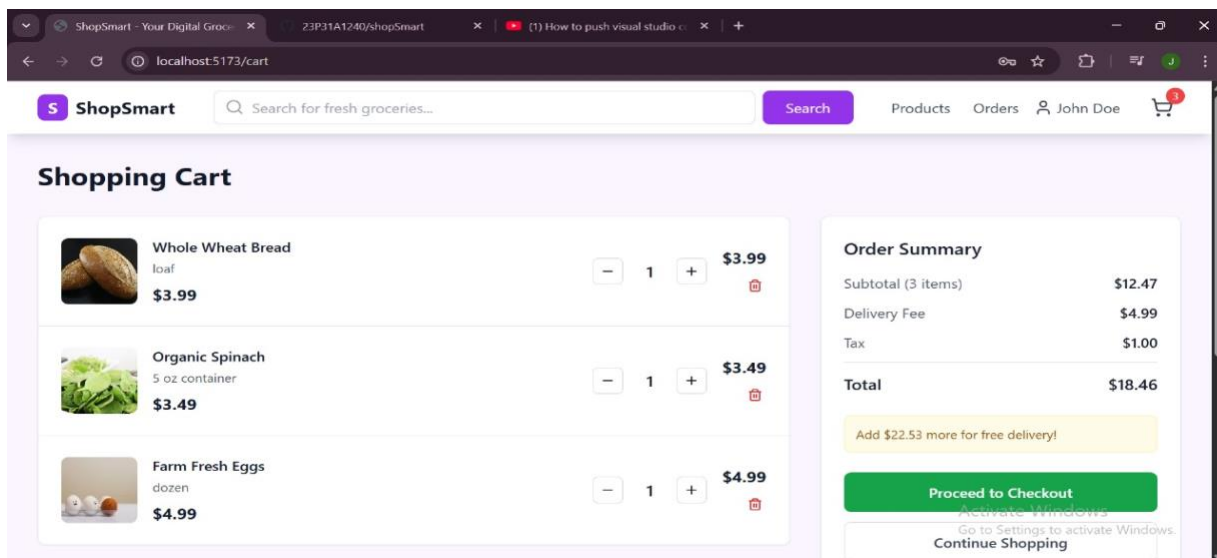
ShopSmart - Your Digital Groc ×
23P31A1240/shopSmart ×
(1) How to push visual studio c ×
+

localhost:5173/cart

S ShopSmart
Search for fresh groceries...
Search
Products Orders John Doe
3

Shopping Cart

Whole Wheat Bread
loaf
$3.99
− 1 +
$3.99

Organic Spinach
5 oz container
$3.49
− 1 +
$3.49

Farm Fresh Eggs
dozen
$4.99
− 1 +
$4.99

Order Summary

| | |
|---|---|
| Subtotal (3 items) | $12.47 |
| Delivery Fee | $4.99 |
| Tax | $1.00 |
| Total | $18.46 |

Add $22.53 more for free delivery!

Proceed to Checkout

Activate Windows
Go to Settings to activate Windows.

Continue Shopping